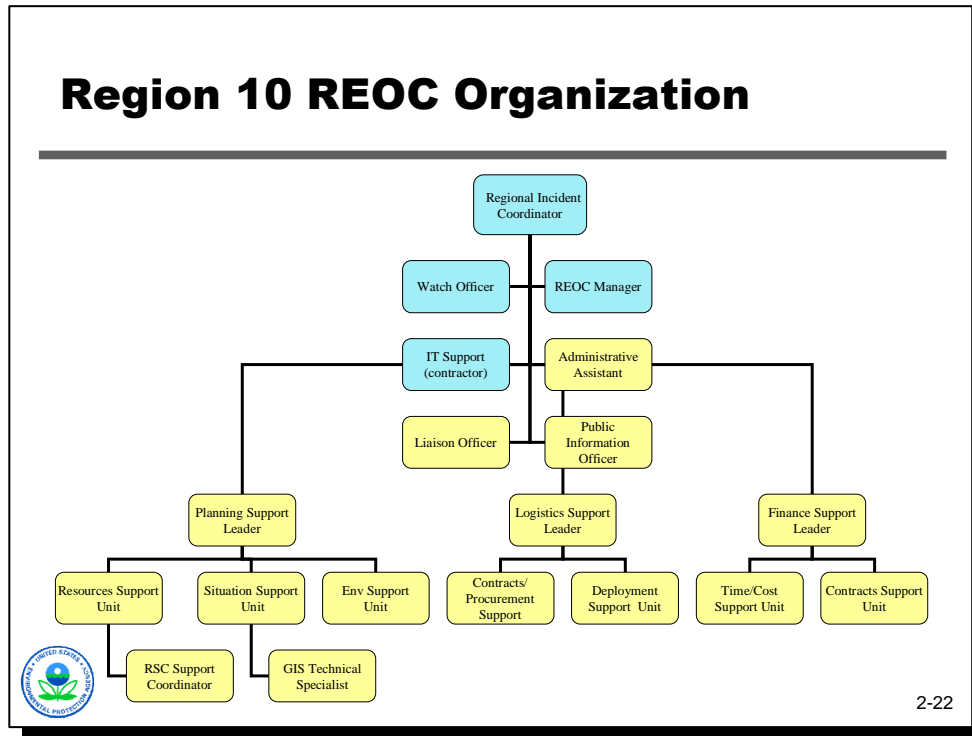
Region 10 REOC Organization

Regional Incident Coordinator

Watch Officer

REOC Manager

IT Support (contractor)

Administrative Assistant

Liaison Officer

Public Information Officer

Planning Support Leader

Logistics Support Leader

Finance Support Leader

Resources Support Unit

Situation Support Unit

Env Support Unit

Contracts/ Procurement Support

Deployment Support Unit

Time/Cost Support Unit

Contracts Support Unit

RSC Support Coordinator

GIS Technical Specialist

UNITED STATES ENVIRONMENTAL PROTECTION AGENCY

2-22